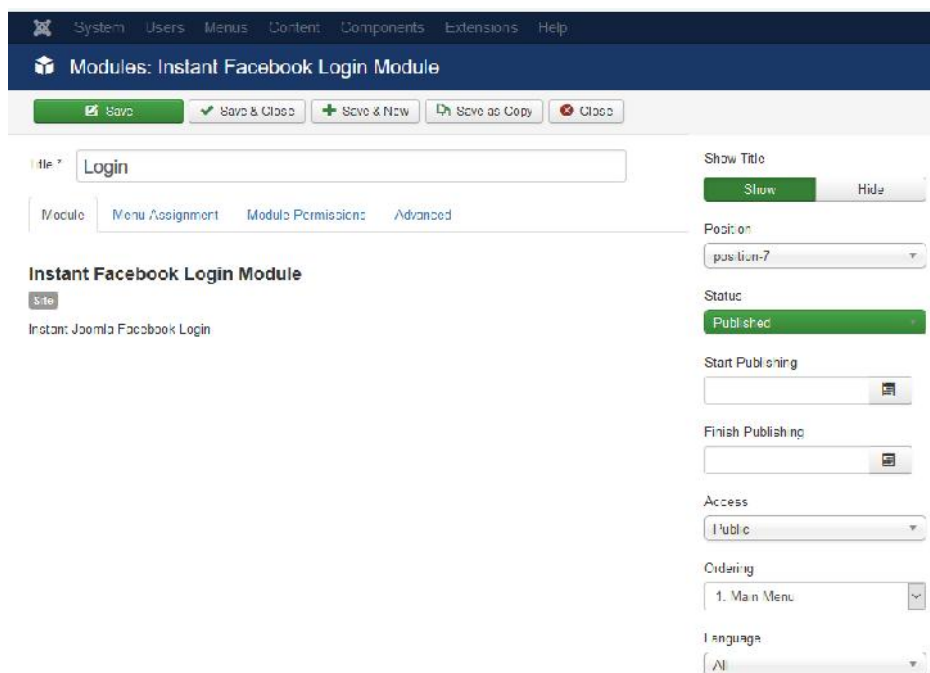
System Users Menus Content Components Extensions Help

Modules: Instant Facebook Login Module

Save
Save & Close
Save & New
Save as Copy
Close

Title * Login

Module Menu Assignment Module Permissions Advanced

Instant Facebook Login Module

Site

Instant Joomla Facebook Login

Show Title
Show Hide

Position
position-7

Status
Published

Start Publishing

Finish Publishing

Access
Public

Ordering
1. Main Menu

Language
All